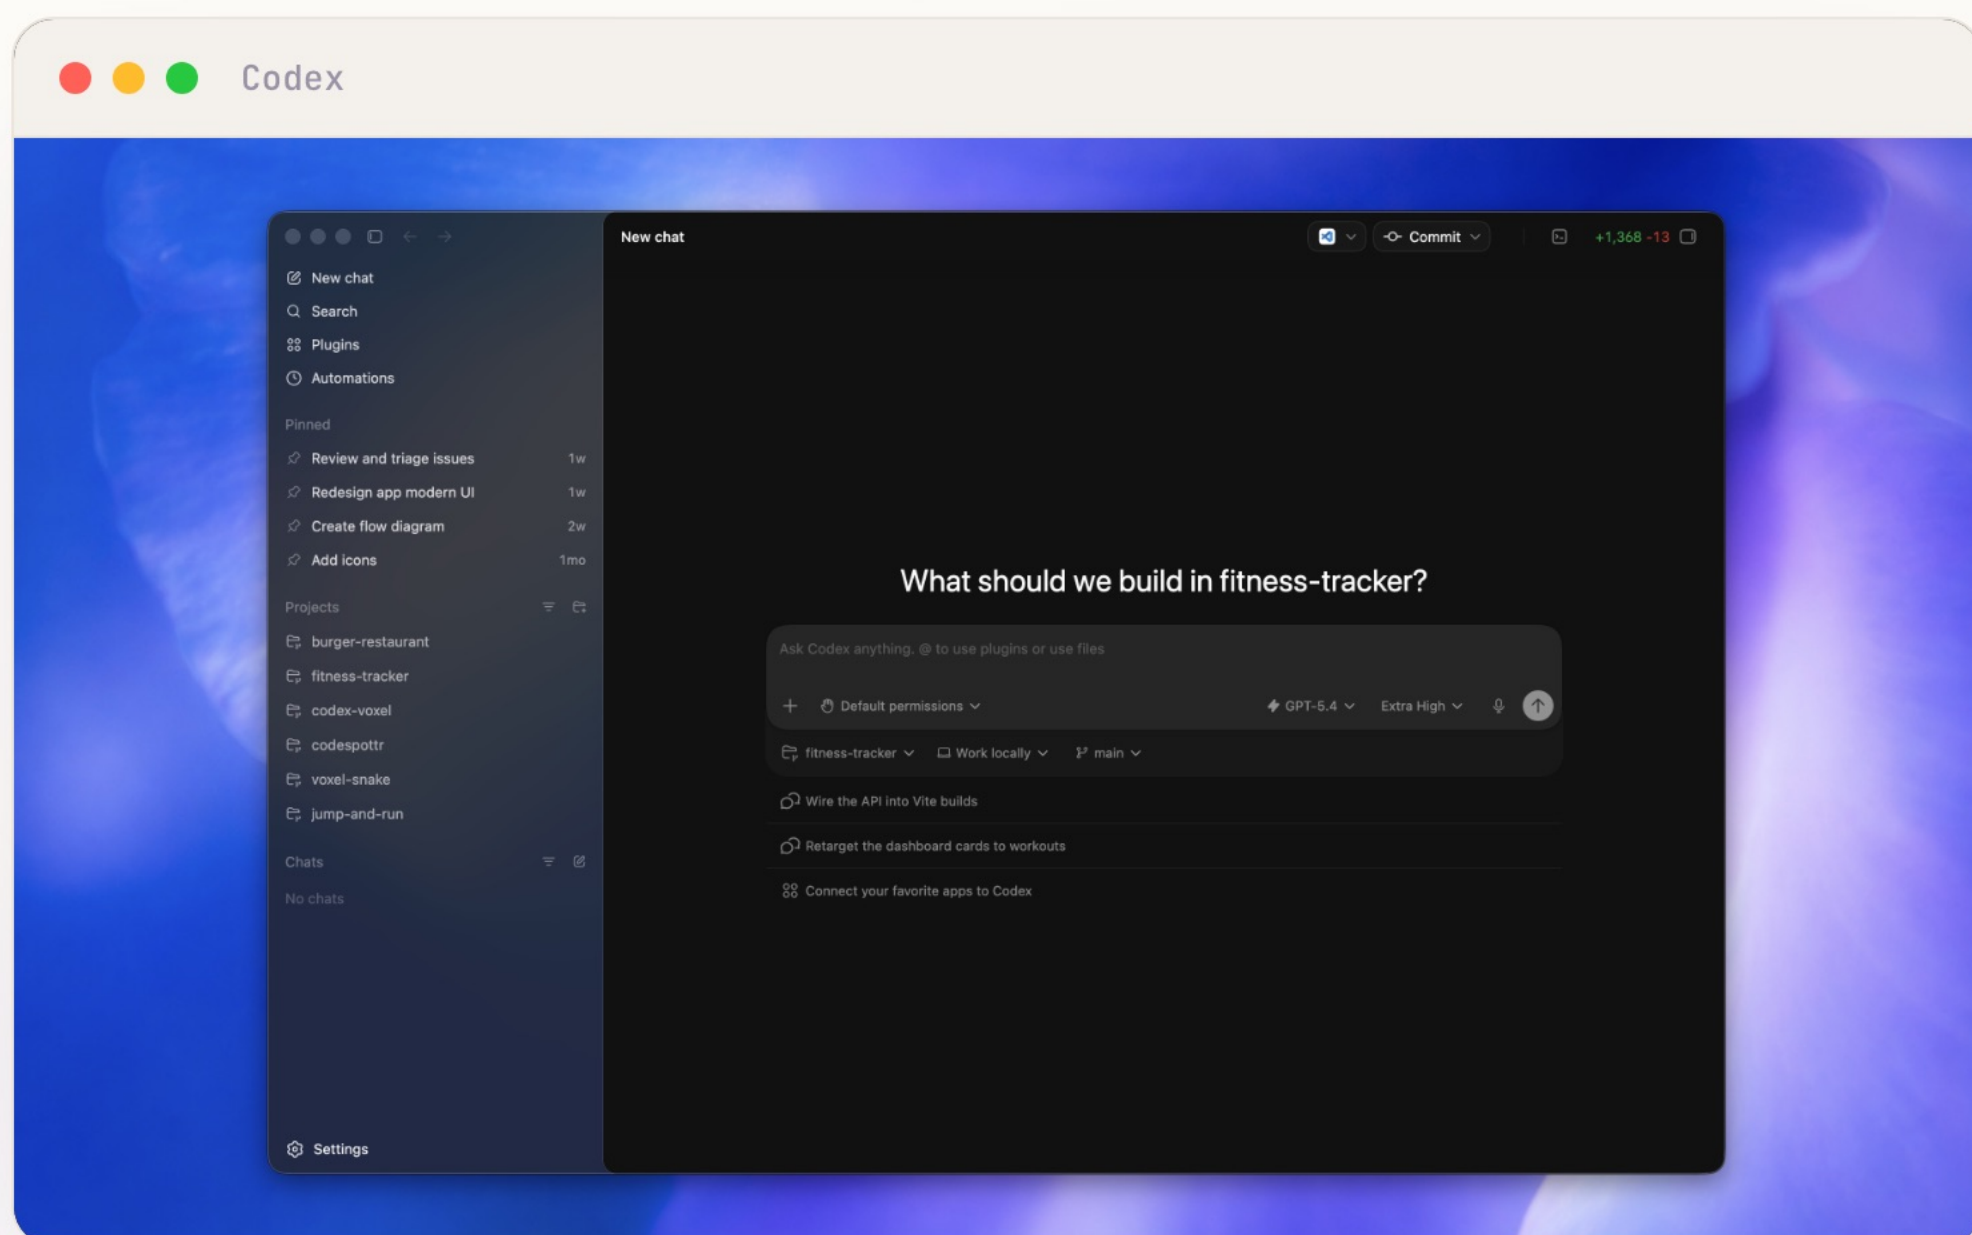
Codex

New chat
Search
Plugins
Automations

Pinned
Review and triage issues 1w
Redesign app modern UI 1w
Create flow diagram 2w
Add icons 1mo

Projects
burger-restaurant
fitness-tracker
codex-voxel
codespottr
voxel-snake
jump-and-run

Chats
No chats

Settings

New chat

Commit

+1,368 -13

What should we build in fitness-tracker?

Ask Codex anything, @ to use plugins or use files

Default permissions

GPT-5.4

Extra High

fitness-tracker

Work locally

main

Wire the API into Vite builds

Retarget the dashboard cards to workouts

Connect your favorite apps to Codex